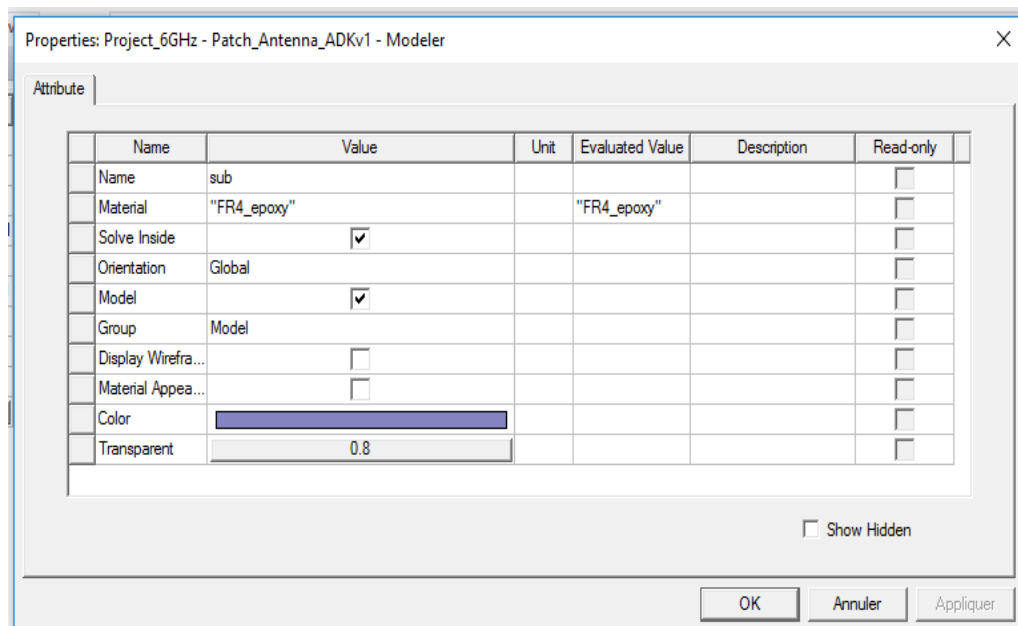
Properties: Project_6GHz - Patch_Antenna_ADKv1 - Modeler

Attribute

| Name | Value | Unit | Evaluated Value | Description | Read-only |
|---|---|---|---|---|---|
| Name | sub | | | | |
| Material | "FR4_epoxy" | | "FR4_epoxy" | | |
| Solve Inside | | | | | |
| Orientation | Global | | | | |
| Model | | | | | |
| Group | Model | | | | |
| Display Wirefra... | | | | | |
| Material Appea... | | | | | |
| Color | | | | | |
| Transparent | 0.8 | | | | |

Show Hidden

OK Annuler Appliquer